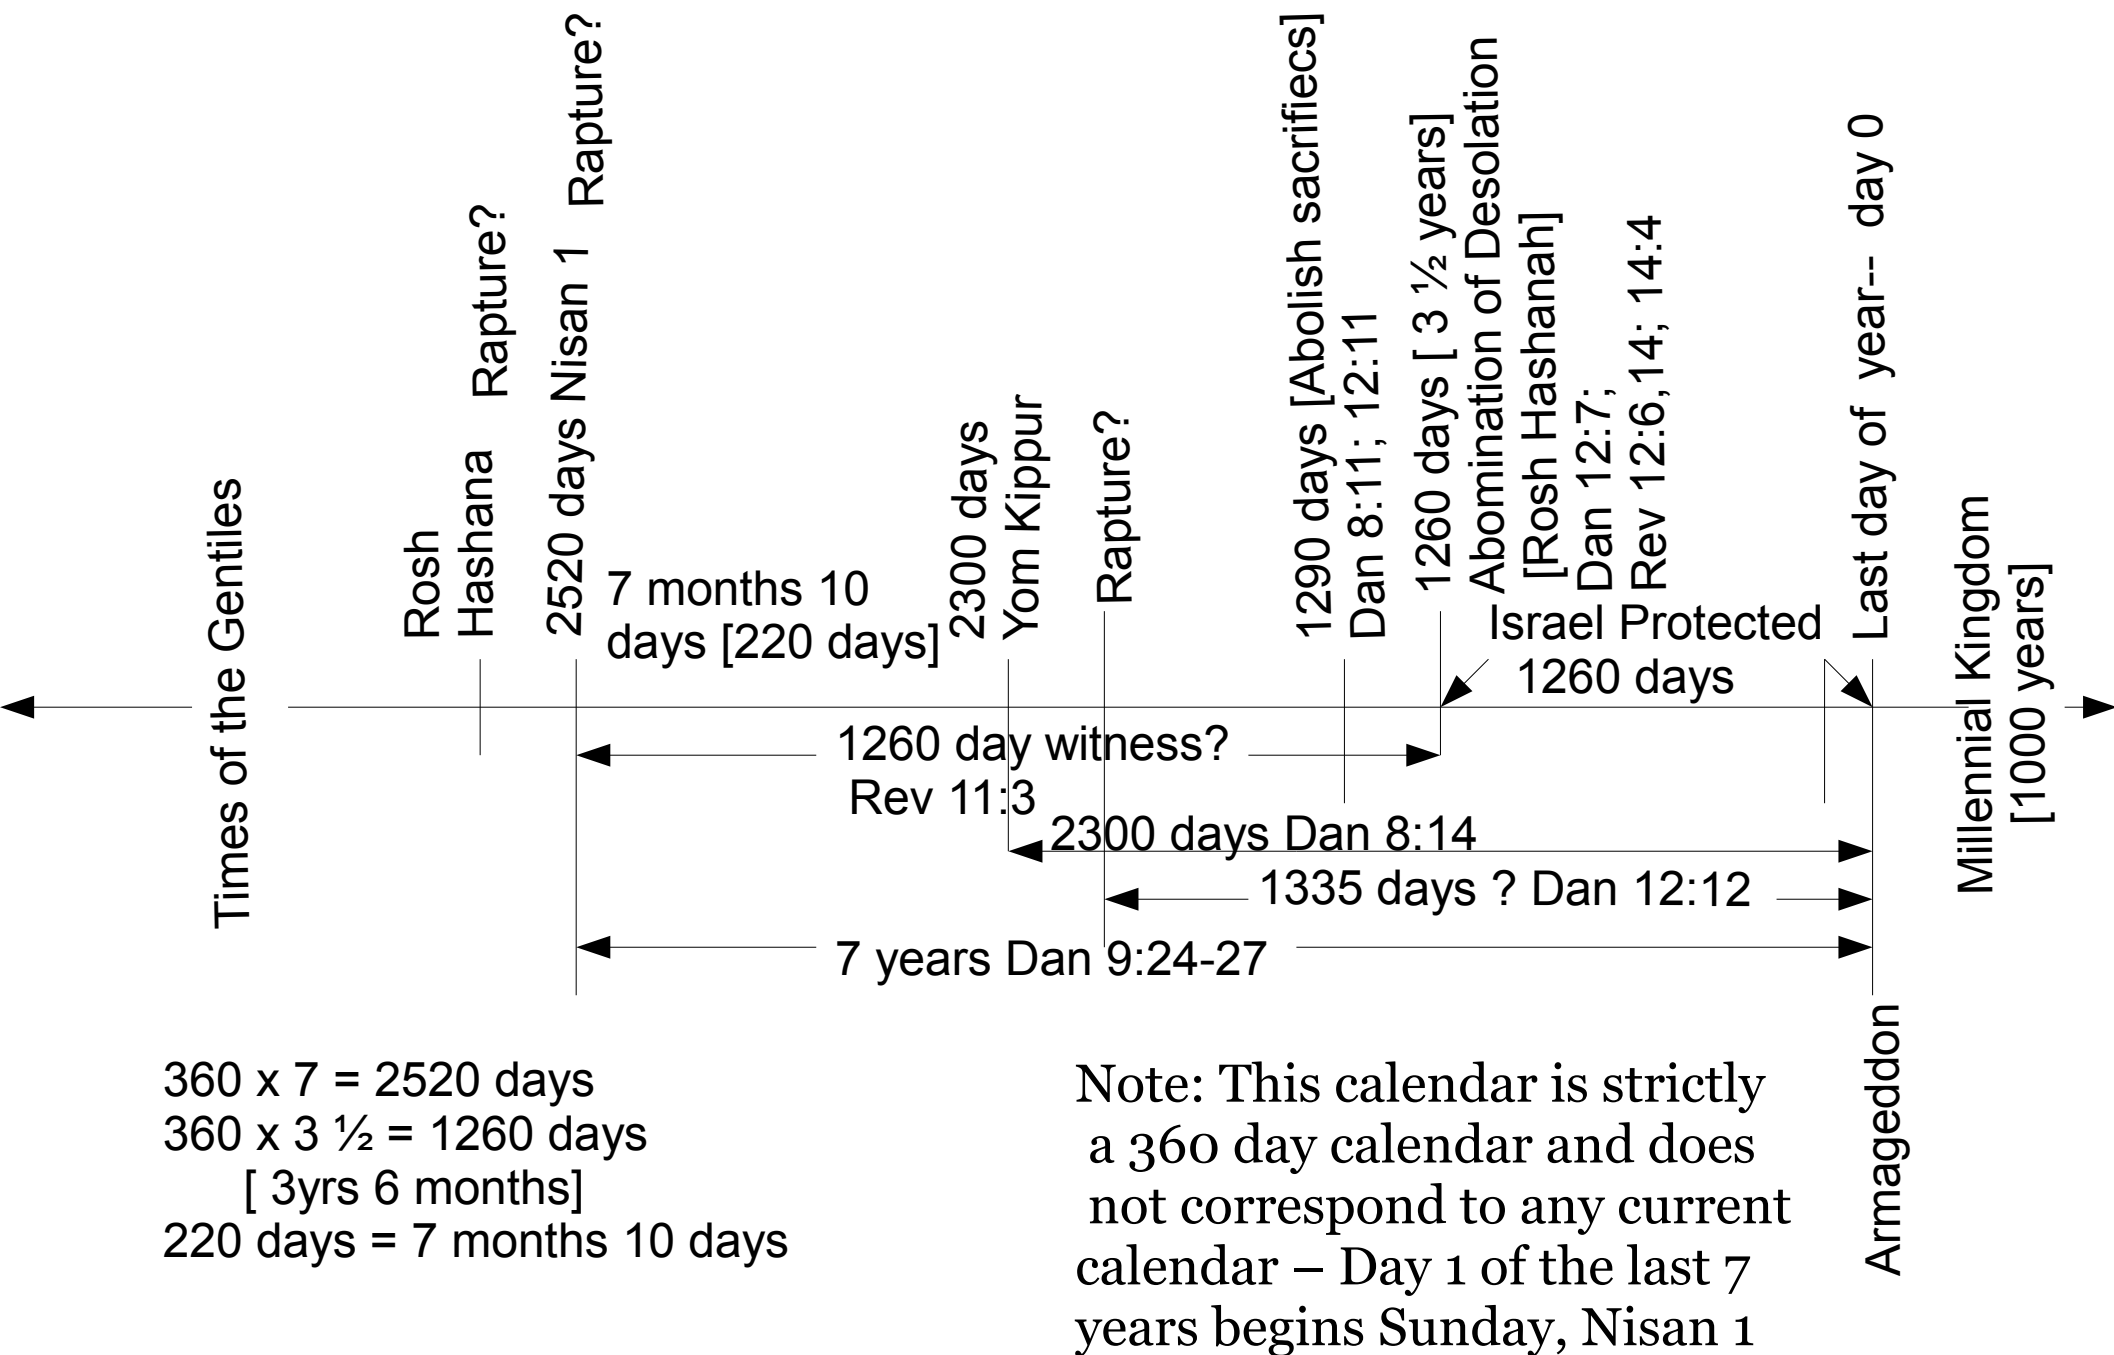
Times of the Gentiles

Rosh Hashana

Rapture?

2520 days Nisan 1

Rapture?

7 months 10 days [220 days]

2300 days Yom Kippur

Rapture?

1290 days [Abolish sacrifiecs] Dan 8:11; 12:11

1260 days [ 3 ½ years] Abomination of Desolation [Rosh Hashanah] Dan 12:7; Rev 12:6,14; 14:4

Israel Protected 1260 days

Last day of year-- day 0

Millennial Kingdom [1000 years]

1260 day witness? Rev 11:3

2300 days Dan 8:14

1335 days ? Dan 12:12

7 years Dan 9:24-27

Armageddon

360 x 7 = 2520 days
360 x 3 ½ = 1260 days
[ 3yrs 6 months]
220 days = 7 months 10 days

Note: This calendar is strictly a 360 day calendar and does not correspond to any current calendar – Day 1 of the last 7 years begins Sunday, Nisan 1